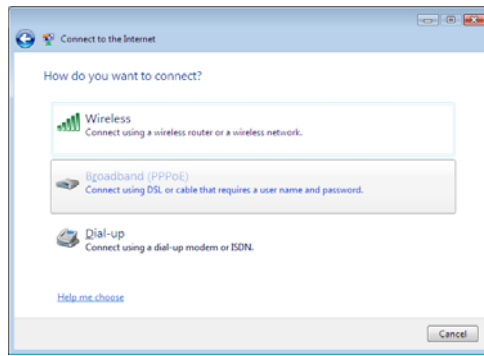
Connect to the Internet

How do you want to connect?

Wireless
Connect using a wireless router or a wireless network.

Broadband (PPPoE)
Connect using DSL or cable that requires a user name and password.

Dial-up
Connect using a dial-up modem or ISDN.

Help me choose

Cancel